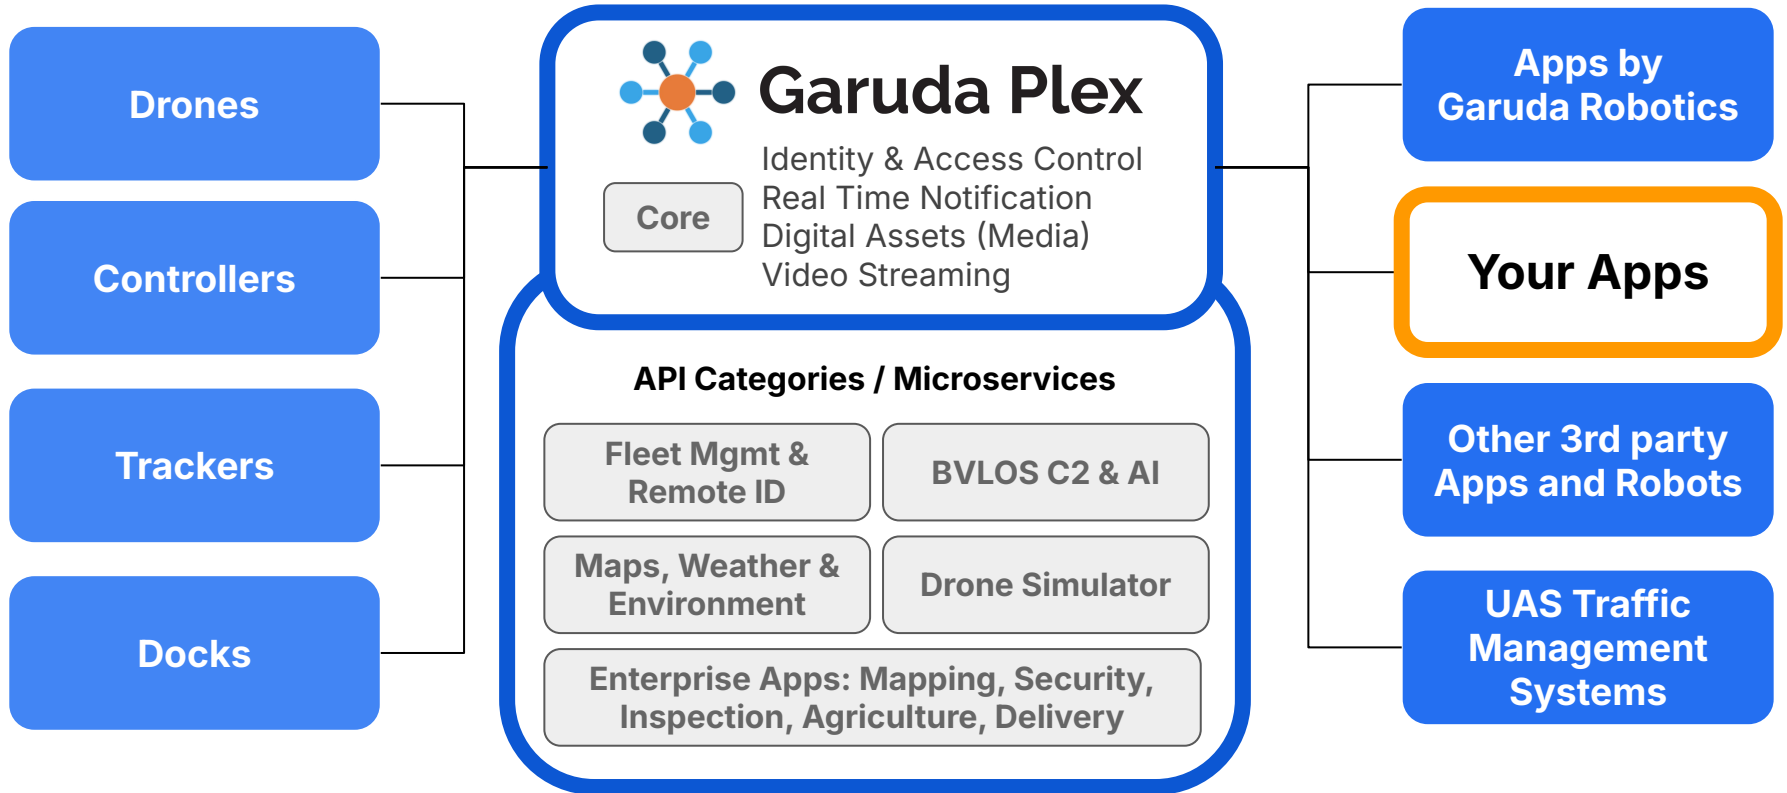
Drones

Controllers

Trackers

Docks

Garuda Plex

Core

Identity & Access Control
Real Time Notification
Digital Assets (Media)
Video Streaming

API Categories / Microservices

Fleet Mgmt & Remote ID

BVLOS C2 & AI

Maps, Weather & Environment

Drone Simulator

Enterprise Apps: Mapping, Security, Inspection, Agriculture, Delivery

Apps by Garuda Robotics

Your Apps

Other 3rd party Apps and Robots

UAS Traffic Management Systems